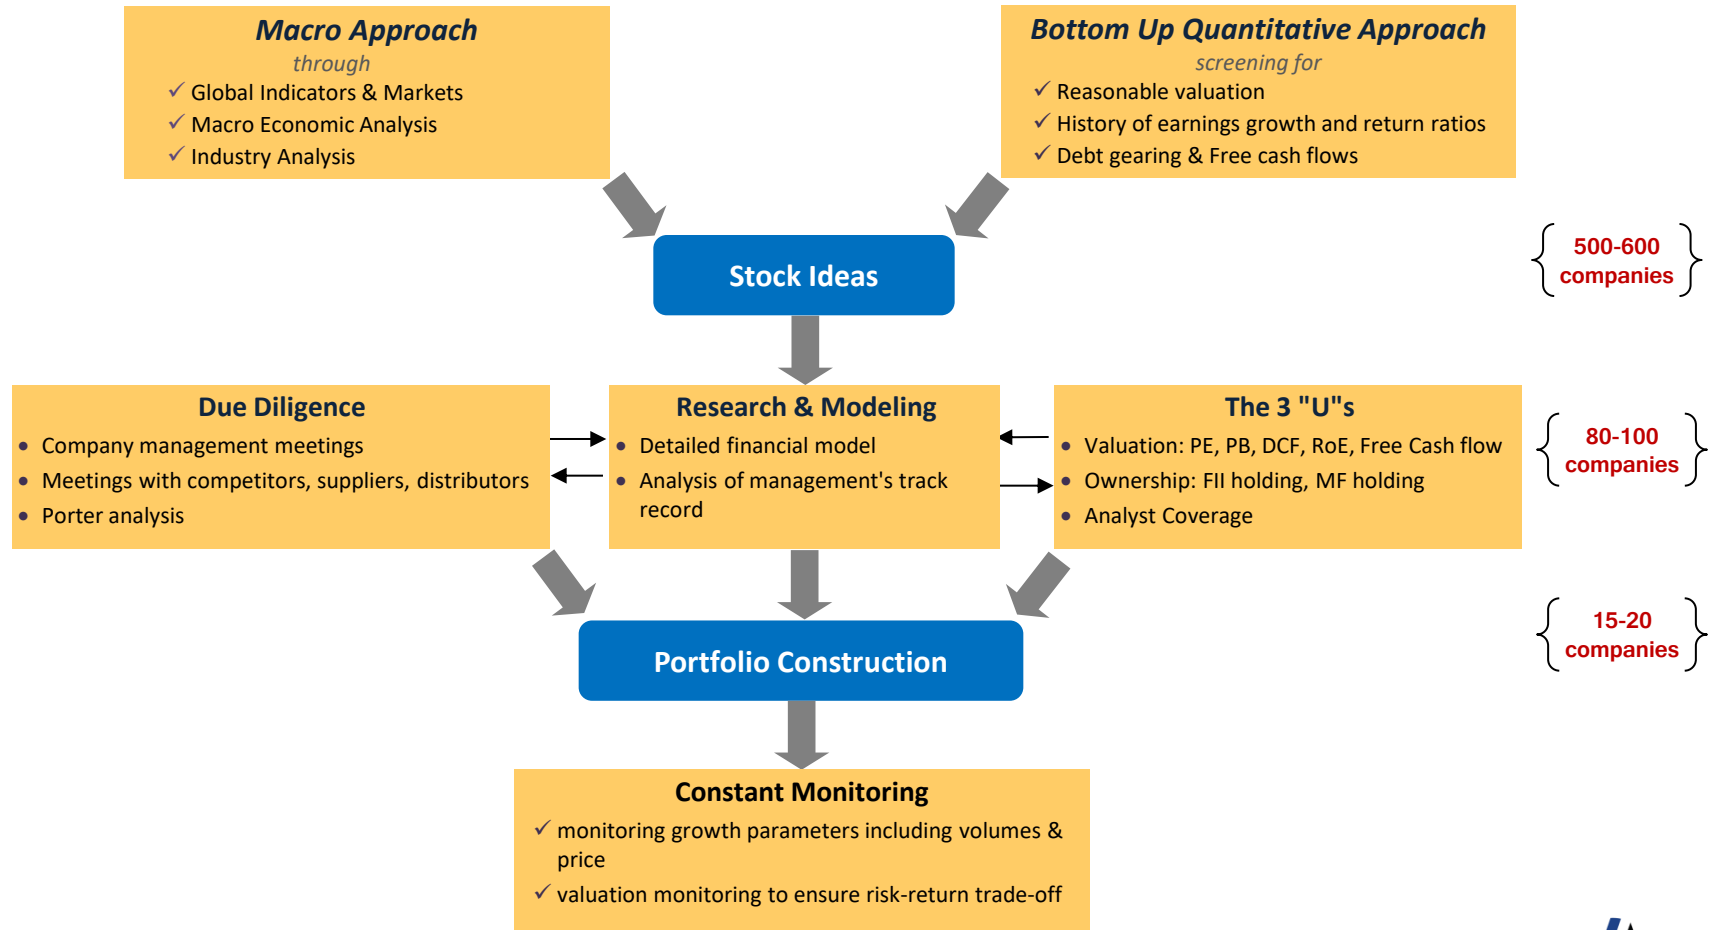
Macro Approach
through
✓ Global Indicators & Markets
✓ Macro Economic Analysis
✓ Industry Analysis

Bottom Up Quantitative Approach
screening for
✓ Reasonable valuation
✓ History of earnings growth and return ratios
✓ Debt gearing & Free cash flows

Stock Ideas

500-600 companies

Due Diligence
• Company management meetings
• Meetings with competitors, suppliers, distributors
• Porter analysis

Research & Modeling
• Detailed financial model
• Analysis of management's track record

The 3 "U"s
• Valuation: PE, PB, DCF, RoE, Free Cash flow
• Ownership: FII holding, MF holding
• Analyst Coverage

80-100 companies

Portfolio Construction

15-20 companies

Constant Monitoring
✓ monitoring growth parameters including volumes & price
✓ valuation monitoring to ensure risk-return trade-off